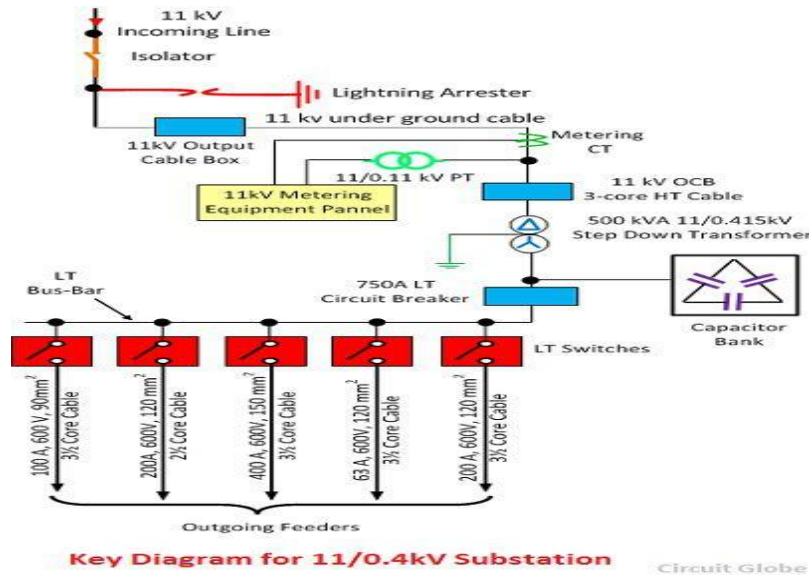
11 kV
Incoming Line

Isolator

Lightning Arrester

11 kv under ground cable

11kV Output
Cable Box

Metering
CT

11/0.11 kV PT

11kV Metering
Equipment Pannel

11 kV OCB
3-core HT Cable

500 kVA 11/0.415kV
Step Down Transformer

LT
Bus-Bar

750A LT
Circuit Breaker

Capacitor
Bank

LT Switches

100 A, 600 V, 90mm$^2$
3½ Core Cable

200A, 600V, 120 mm$^2$
2½ Core Cable

400 A, 600V, 150 mm$^2$
3½ Core Cable

63 A, 600V, 120 mm$^2$
3½ Core Cable

200 A, 600V, 120 mm$^2$
3½ Core Cable

Outgoing Feeders

Key Diagram for 11/0.4kV Substation

Circuit Globe